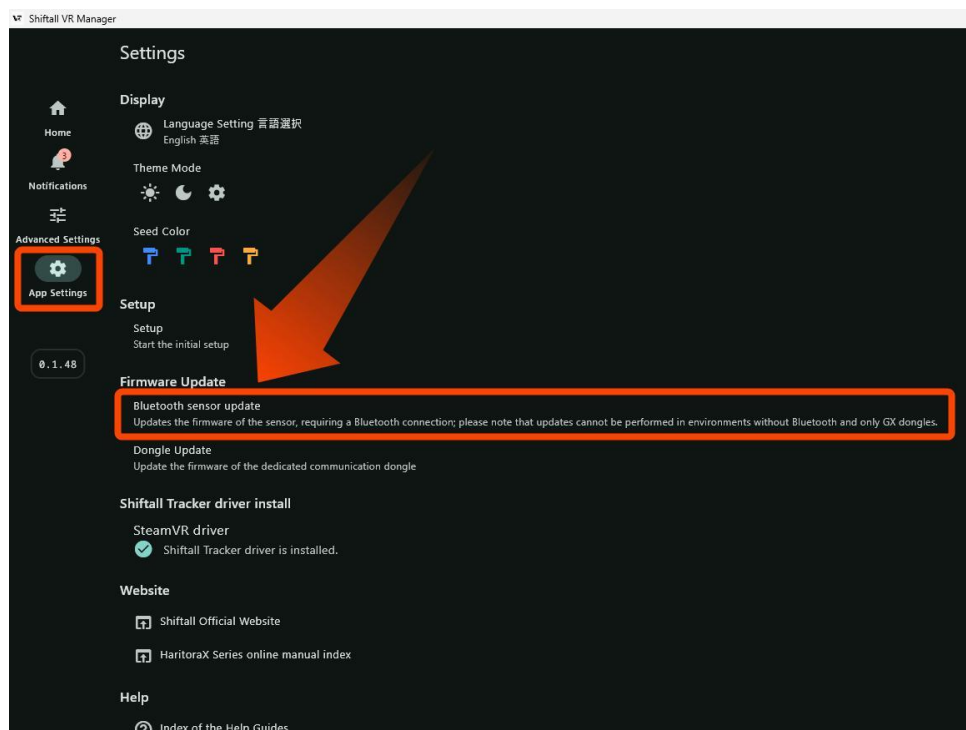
Shiftall VR Manager

Home
3
Notifications
Advanced Settings
App Settings
0.1.48

Settings

Display

Language Setting 言語選択
English 英語

Theme Mode

Seed Color

Setup

Setup
Start the initial setup

Firmware Update

Bluetooth sensor update
Updates the firmware of the sensor, requiring a Bluetooth connection; please note that updates cannot be performed in environments without Bluetooth and only GX dongles.

Dongle Update
Update the firmware of the dedicated communication dongle

Shiftall Tracker driver install

SteamVR driver
Shiftall Tracker driver is installed.

Website

Shiftall Official Website

HaritoraX Series online manual index

Help

Index of the Help Guides